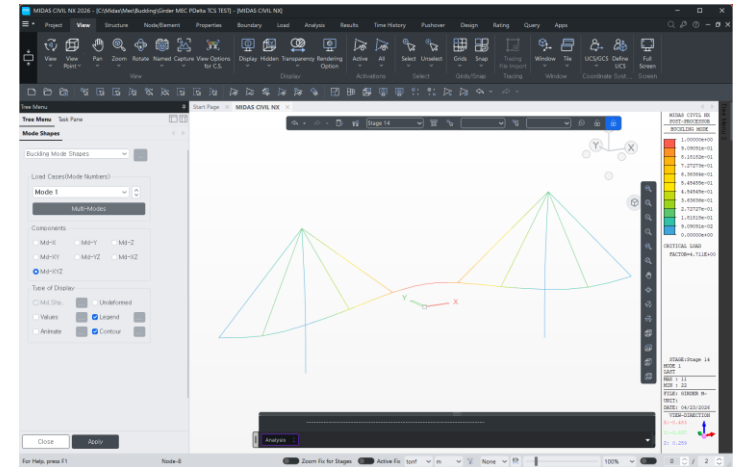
MIDAS CIVIL NX 2026 - [C:\Midas\Mei\Buckling\Girder MSC PDelta TCS TEST] - [MIDAS CIVIL NX]

Project View Structure Node/Element Properties Boundary Load Analysis Results Time History Pushover Design Rating Query Apps

View Point View Pan Zoom Rotate Named Capture View Options for C.S. Display Hidden Transparency Rendering Option Active All Select Unselect Grids Snap Tracing File Import Window Tile UCS/GCS Define UCS Full Screen

View Display Activations Select Grids/Snap Tracing Window Coordinate Syst... Screen

Tree Menu
Tree Menu Task Pane
Mode Shapes

Buckling Mode Shapes

Load Cases(Mode Numbers)
Mode 1
Multi-Modes

Components
Md-X Md-Y Md-Z
Md-XY Md-YZ Md-XZ
Md-XYZ

Type of Display
Md Sha. Undeformed
Values Legend
Animate Contour

Close Apply

Start Page MIDAS CIVIL NX

Stage 14

MIDAS CIVIL NX
POST-PROCESSOR
BUCKLING MODE

1.00000e+00
9.09091e-01
8.18182e-01
7.27273e-01
6.36364e-01
5.45455e-01
4.54545e-01
3.63636e-01
2.72727e-01
1.81818e-01
9.09091e-02
0.00000e+00

CRITICAL LOAD
FACTOR=4.711E+00

STAGE:Stage 14
MODE 1
LAST
MAX : 11
MIN : 22
FILE: GIRDER M~
UNIT:
DATE: 04/23/2026
VIEW-DIRECTION
X:-0.483
Y:-0.837
Z: 0.259

Analysis

For Help, press F1 Node-8 Zoom Fit for Stages Active Fit tonf m None 100% 1 / 2